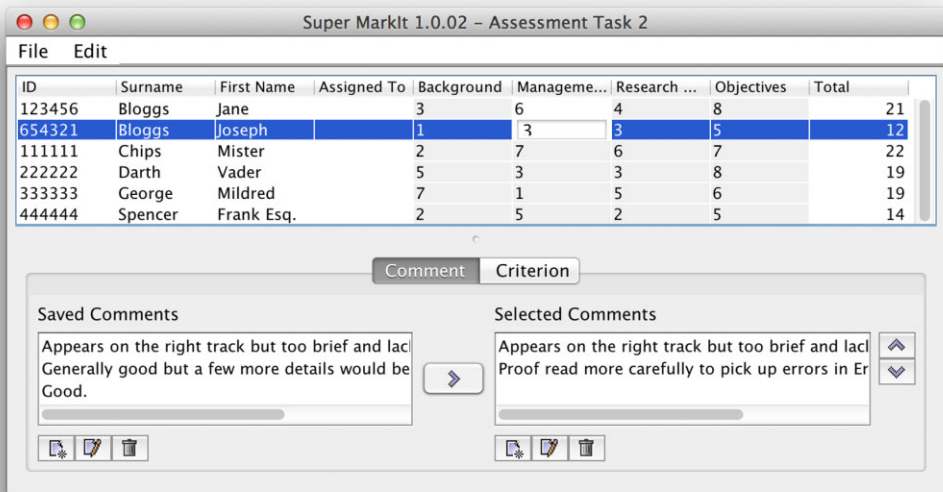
Super MarkIt 1.0.02 - Assessment Task 2

File Edit

| ID | Surname | First Name | Assigned To | Background | Manageme... | Research ... | Objectives | Total |
|---|---|---|---|---|---|---|---|---|
| 123456 | Bloggs | Jane | | 3 | 6 | 4 | 8 | 21 |
| 654321 | Bloggs | Joseph | | 1 | 3 | 3 | 5 | 12 |
| 111111 | Chips | Mister | | 2 | 7 | 6 | 7 | 22 |
| 222222 | Darth | Vader | | 5 | 3 | 3 | 8 | 19 |
| 333333 | George | Mildred | | 7 | 1 | 5 | 6 | 19 |
| 444444 | Spencer | Frank Esq. | | 2 | 5 | 2 | 5 | 14 |

Comment Criterion

Saved Comments

Appears on the right track but too brief and lacl
Generally good but a few more details would be
Good.

Selected Comments

Appears on the right track but too brief and lacl
Proof read more carefully to pick up errors in Er